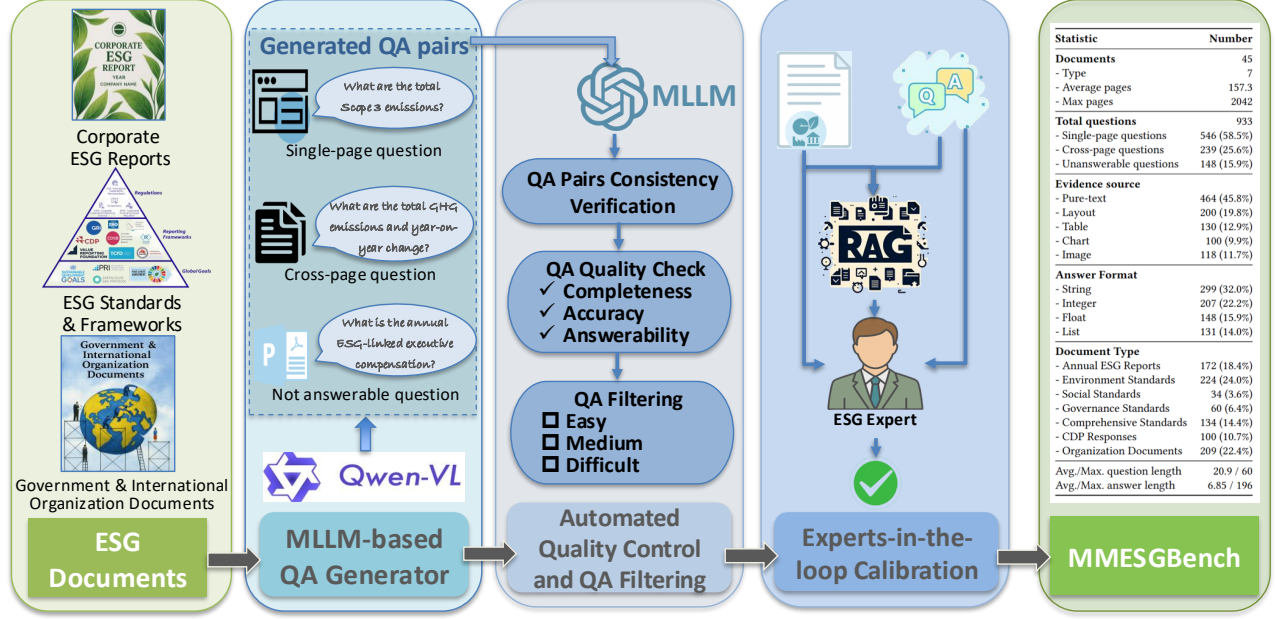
CORPORATE ESG REPORT
YEAR
COMPANY NAME

Corporate ESG Reports

Regulations
Reporting Frameworks
Global Goals

ESG Standards & Frameworks

Government & International Organization Documents

Government & International Organization Documents

ESG Documents

Generated QA pairs

What are the total Scope 3 emissions?

Single-page question

What are the total GHG emissions and year-on-year change?

Cross-page question

What is the annual ESG-linked executive compensation?

Not answerable question

Qwen-VL

MLLM-based QA Generator

MLLM

QA Pairs Consistency Verification

QA Quality Check
✓ Completeness
✓ Accuracy
✓ Answerability

QA Filtering
☐ Easy
☐ Medium
☐ Difficult

Automated Quality Control and QA Filtering

Q A

RAG

ESG Expert

Experts-in-the-loop Calibration

| Statistic | Number |
|---|---|
| **Documents** | 45 |
| - Type | 7 |
| - Average pages | 157.3 |
| - Max pages | 2042 |
| **Total questions** | 933 |
| - Single-page questions | 546 (58.5%) |
| - Cross-page questions | 239 (25.6%) |
| - Unanswerable questions | 148 (15.9%) |
| **Evidence source** | |
| - Pure-text | 464 (45.8%) |
| - Layout | 200 (19.8%) |
| - Table | 130 (12.9%) |
| - Chart | 100 (9.9%) |
| - Image | 118 (11.7%) |
| **Answer Format** | |
| - String | 299 (32.0%) |
| - Integer | 207 (22.2%) |
| - Float | 148 (15.9%) |
| - List | 131 (14.0%) |
| **Document Type** | |
| - Annual ESG Reports | 172 (18.4%) |
| - Environment Standards | 224 (24.0%) |
| - Social Standards | 34 (3.6%) |
| - Governance Standards | 60 (6.4%) |
| - Comprehensive Standards | 134 (14.4%) |
| - CDP Responses | 100 (10.7%) |
| - Organization Documents | 209 (22.4%) |
| Avg./Max. question length | 20.9 / 60 |
| Avg./Max. answer length | 6.85 / 196 |

MMESGBench